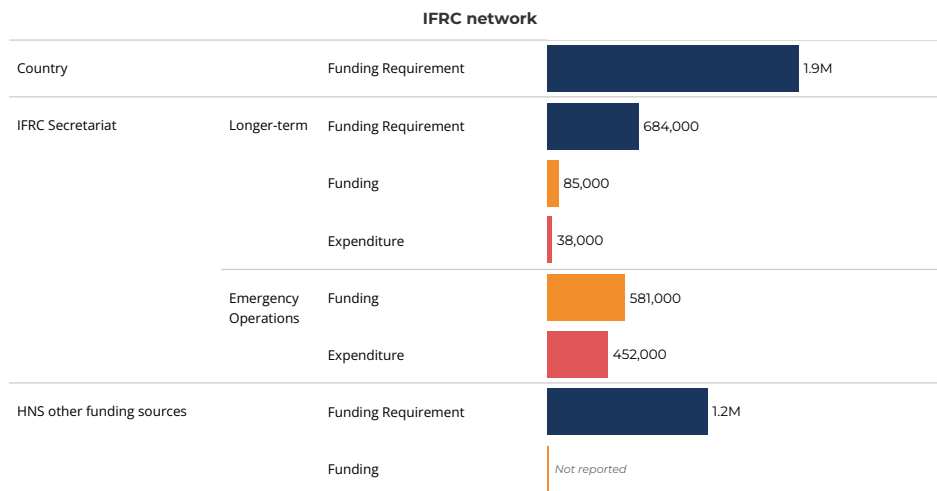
IFRC network

| | | | |
|---|---|---|---|
| Country | | Funding Requirement | 1.9M |
| IFRC Secretariat | Longer-term | Funding Requirement | 684,000 |
| | | Funding | 85,000 |
| | | Expenditure | 38,000 |
| | Emergency Operations | Funding | 581,000 |
| | | Expenditure | 452,000 |
| HNS other funding sources | | Funding Requirement | 1.2M |
| | | Funding | Not reported |